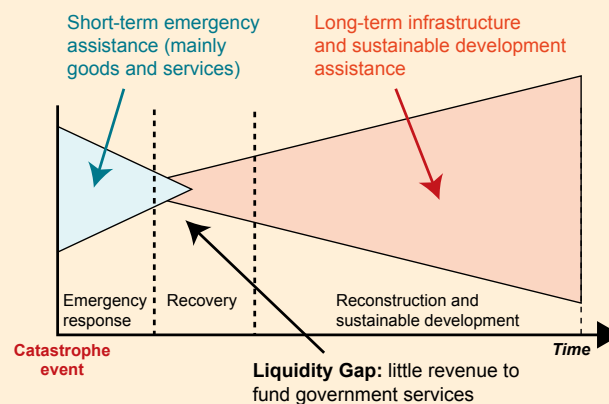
Short-term emergency assistance (mainly goods and services)

Long-term infrastructure and sustainable development assistance

Emergency response

Recovery

Reconstruction and sustainable development

Catastrophe event

Time

**Liquidity Gap:** little revenue to fund government services